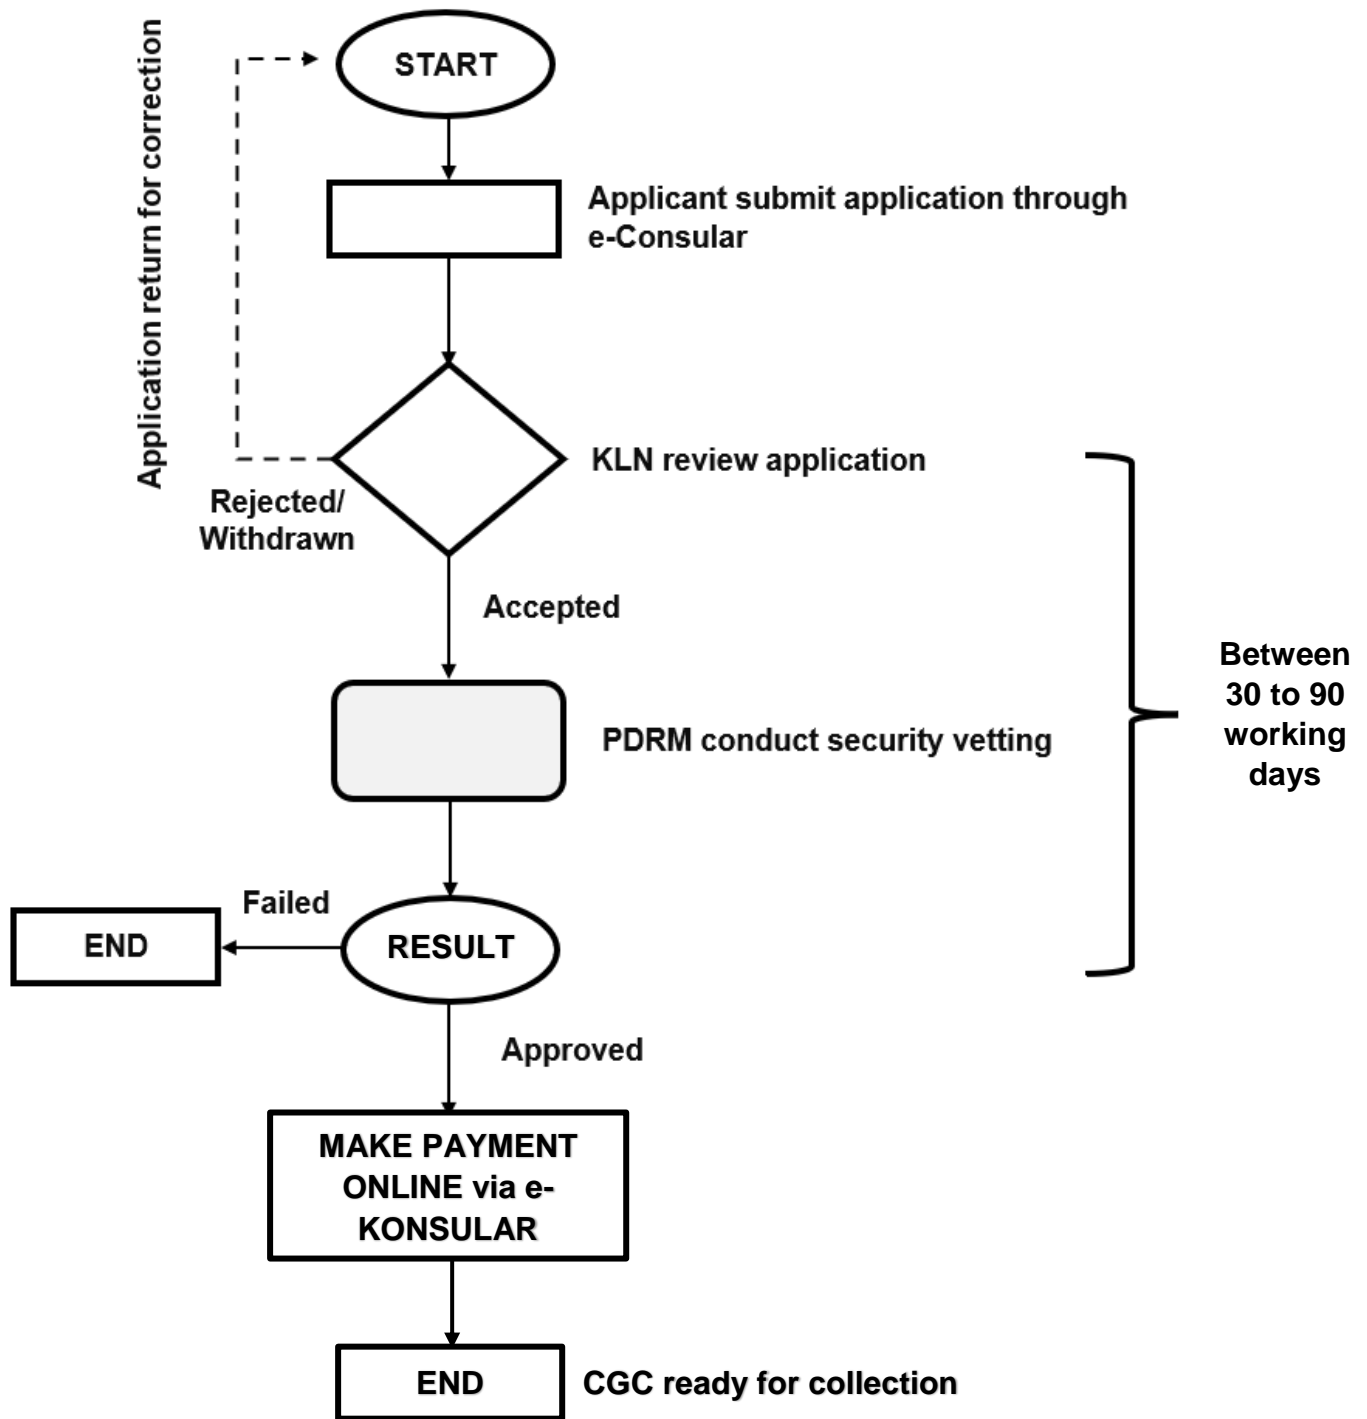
Application return for correction

START

Applicant submit application through e-Consular

KLN review application

Rejected/ Withdrawn

Accepted

PDRM conduct security vetting

Between 30 to 90 working days

Failed

END

RESULT

Approved

MAKE PAYMENT ONLINE via e-KONSULAR

END

CGC ready for collection